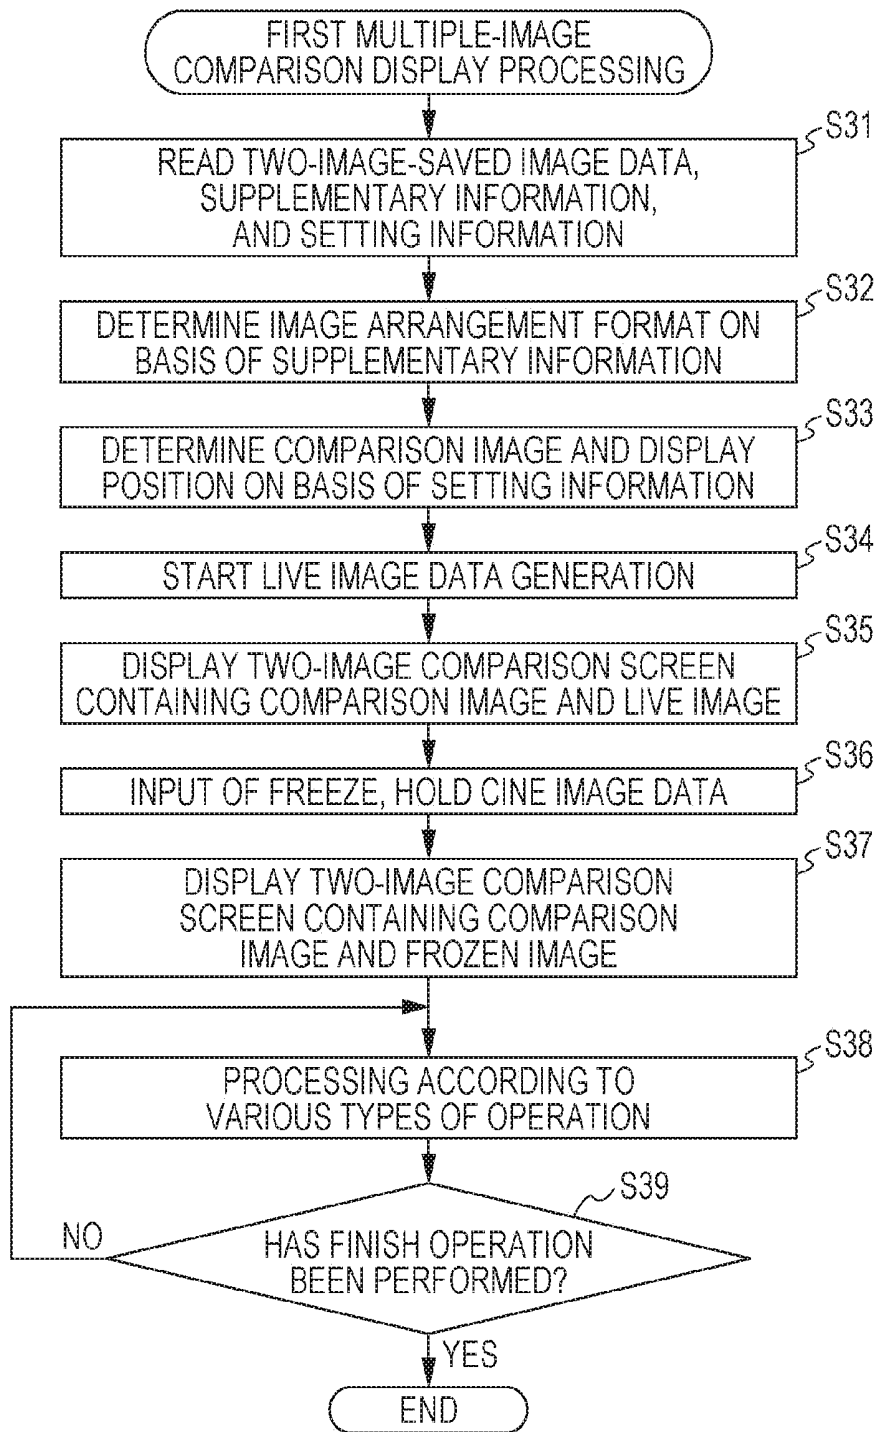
FIRST MULTIPLE-IMAGE COMPARISON DISPLAY PROCESSING

S31
READ TWO-IMAGE-SAVED IMAGE DATA, SUPPLEMENTARY INFORMATION, AND SETTING INFORMATION

S32
DETERMINE IMAGE ARRANGEMENT FORMAT ON BASIS OF SUPPLEMENTARY INFORMATION

S33
DETERMINE COMPARISON IMAGE AND DISPLAY POSITION ON BASIS OF SETTING INFORMATION

S34
START LIVE IMAGE DATA GENERATION

S35
DISPLAY TWO-IMAGE COMPARISON SCREEN CONTAINING COMPARISON IMAGE AND LIVE IMAGE

S36
INPUT OF FREEZE, HOLD CINE IMAGE DATA

S37
DISPLAY TWO-IMAGE COMPARISON SCREEN CONTAINING COMPARISON IMAGE AND FROZEN IMAGE

S38
PROCESSING ACCORDING TO VARIOUS TYPES OF OPERATION

S39
HAS FINISH OPERATION BEEN PERFORMED?

NO

YES

END